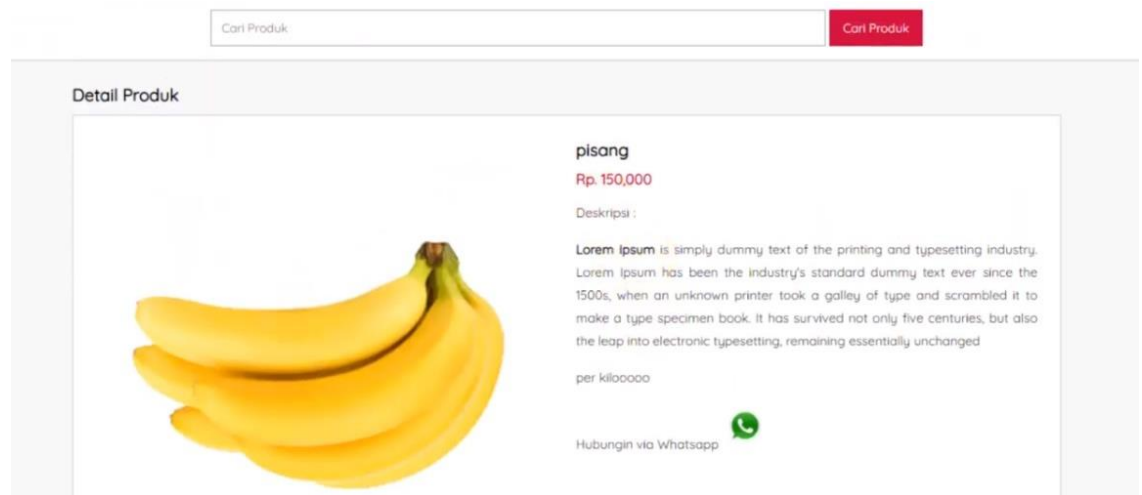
Cari Produk

Cari Produk

Detail Produk

pisang

Rp. 150,000

Deskripsi :

Lorem Ipsum is simply dummy text of the printing and typesetting industry. Lorem Ipsum has been the industry's standard dummy text ever since the 1500s, when an unknown printer took a galley of type and scrambled it to make a type specimen book. It has survived not only five centuries, but also the leap into electronic typesetting, remaining essentially unchanged

per kilooooo

Hubungin via Whatsapp